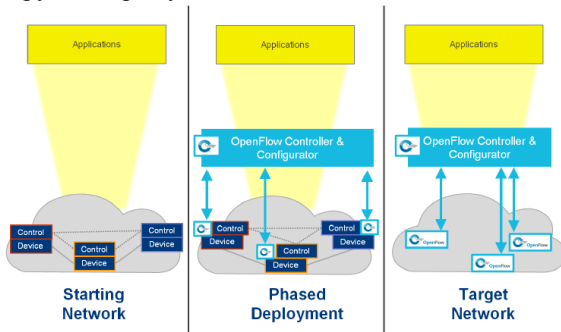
Applications

Control Device

Control Device

Control Device

Starting Network

Applications

OpenFlow Controller & Configurator

Control Device

Control Device

Control Device

Phased Deployment

Applications

OpenFlow Controller & Configurator

OpenFlow

OpenFlow

OpenFlow

Target Network